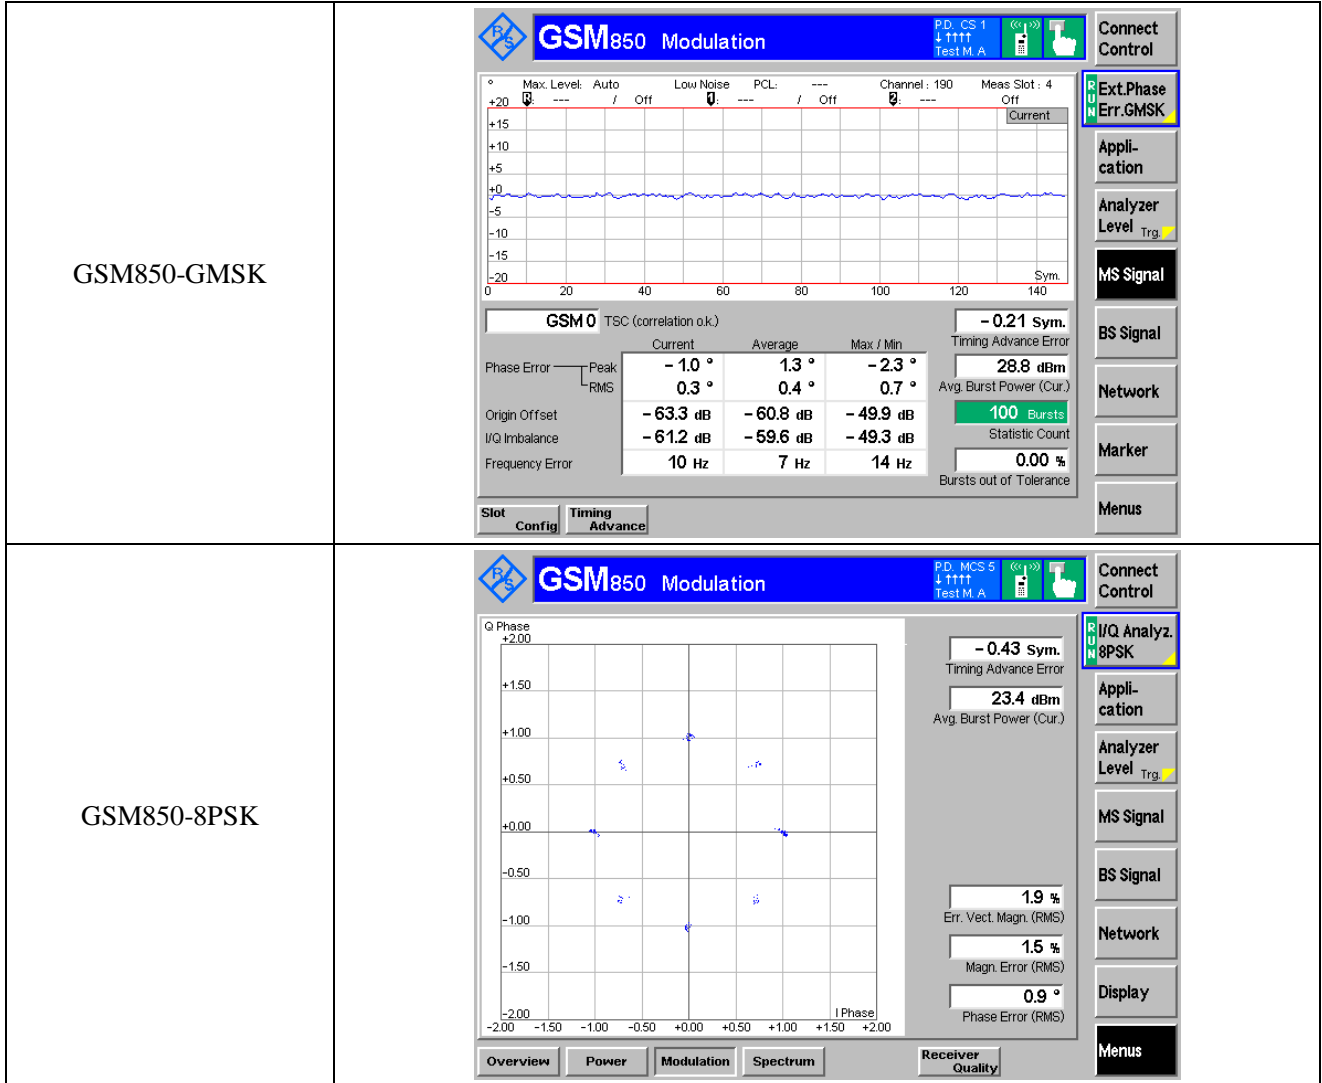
GSM850-GMSK

GSM850 Modulation

P.D. CS 1
Test M. A

Connect Control

Ext.Phase Err.GMSK

Appli-cation

Analyzer Level Trg.

MS Signal

BS Signal

Network

Marker

Menus

Max. Level: Auto / Off
Low Noise
PCL: --- / Off
Channel : 190
Meas Slot : 4 Off

Current

+20
+15
+10
+5
+0
-5
-10
-15
-20

0 20 40 60 80 100 120 140 Sym.

GSM 0 TSC (correlation o.k.)

| | Current | Average | Max / Min |
|---|---|---|---|
| Phase Error Peak | - 1.0 ° | 1.3 ° | - 2.3 ° |
| RMS | 0.3 ° | 0.4 ° | 0.7 ° |
| Origin Offset | - 63.3 dB | - 60.8 dB | - 49.9 dB |
| I/Q Imbalance | - 61.2 dB | - 59.6 dB | - 49.3 dB |
| Frequency Error | 10 Hz | 7 Hz | 14 Hz |

- 0.21 Sym.
Timing Advance Error
28.8 dBm
Avg. Burst Power (Cur.)
100 Bursts
Statistic Count
0.00 %
Bursts out of Tolerance

Slot Config
Timing Advance

GSM850-8PSK

GSM850 Modulation

P.D. MCS 5
Test M. A

Connect Control

I/Q Analyz. 8PSK

Appli-cation

Analyzer Level Trg.

MS Signal

BS Signal

Network

Display

Menus

Q Phase
+2.00
+1.50
+1.00
+0.50
+0.00
-0.50
-1.00
-1.50
-2.00

-2.00 -1.50 -1.00 -0.50 +0.00 +0.50 +1.00 +1.50 +2.00
I Phase

- 0.43 Sym.
Timing Advance Error
23.4 dBm
Avg. Burst Power (Cur.)

1.9 %
Err. Vect. Magn. (RMS)
1.5 %
Magn. Error (RMS)
0.9 °
Phase Error (RMS)

Overview
Power
Modulation
Spectrum
Receiver Quality